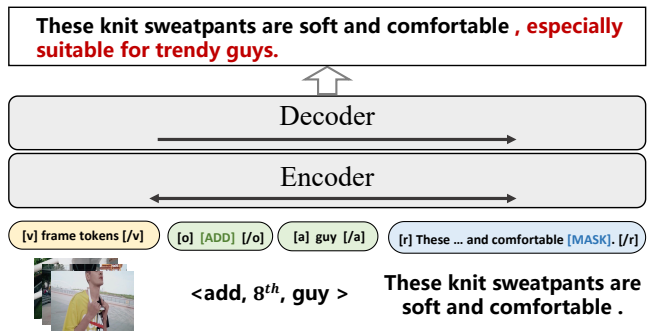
These knit sweatpants are soft and comfortable , especially suitable for trendy guys.

Decoder

Encoder

[v] frame tokens [/v]

[o] [ADD] [/o]

[a] guy [/a]

[r] These … and comfortable [MASK]. [/r]

<add, $8^{th}$, guy >

These knit sweatpants are soft and comfortable .